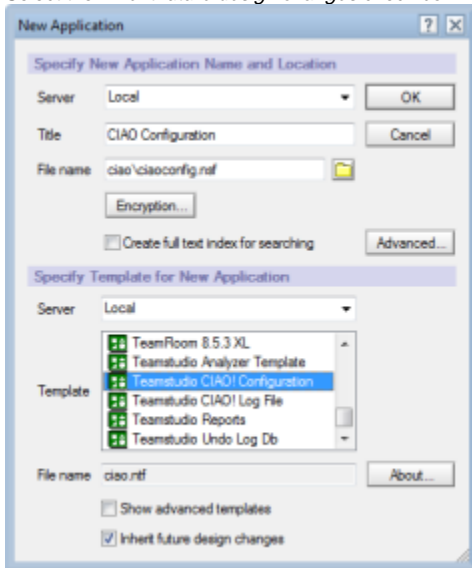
New Application

Specify New Application Name and Location

Server Local

OK

Title CIAO Configuration

Cancel

File name ciao\ciaoconfig.nsf

Encryption...

Create full text index for searching

Advanced...

Specify Template for New Application

Server Local

Template

TeamRoom 8.5.3 XL

Teamstudio Analyzer Template

Teamstudio CIAO! Configuration

Teamstudio CIAO! Log File

Teamstudio Reports

Teamstudio Undo Log Db

File name ciao.ntf

About...

Show advanced templates

Inherit future design changes